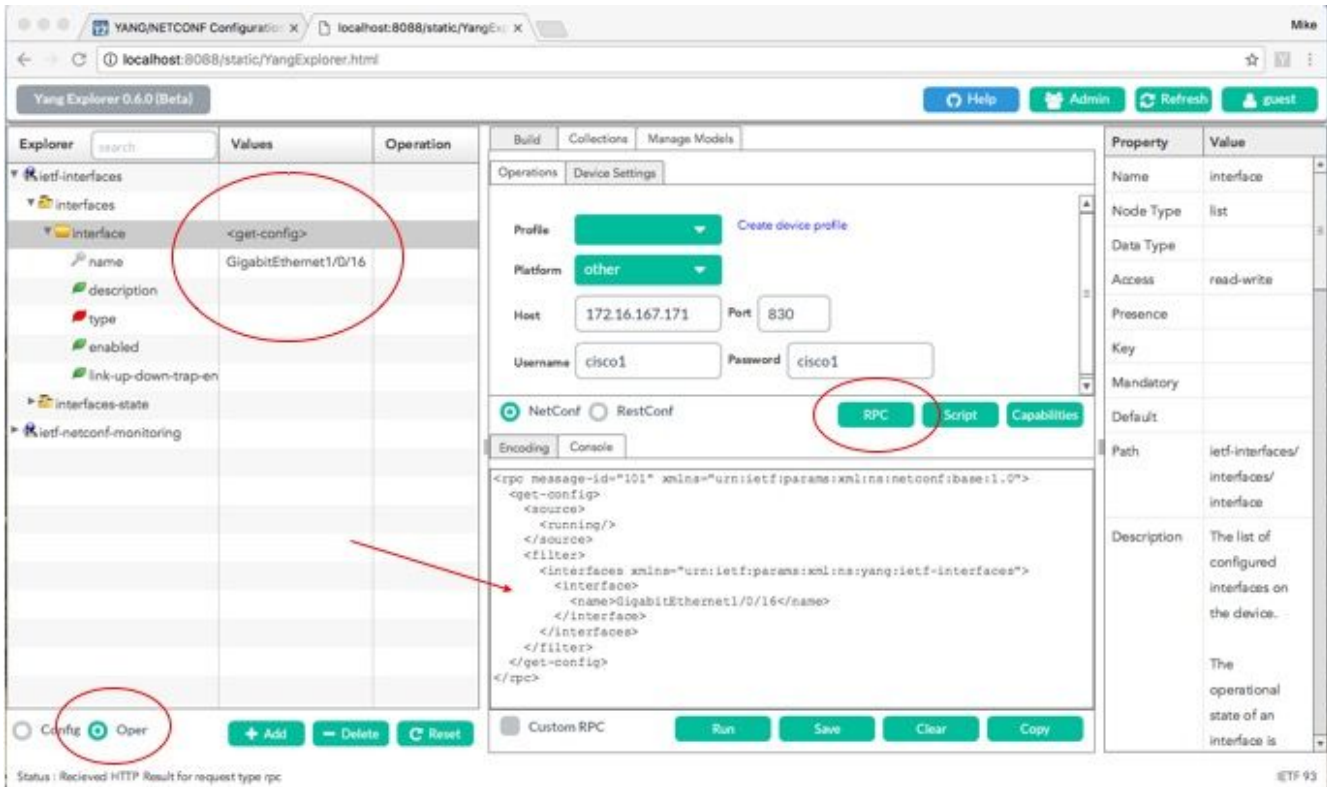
YANG/NETCONF Configuratio ×
localhost:8088/static/YangEx ×
Mike

localhost:8088/static/YangExplorer.html

Yang Explorer 0.6.0 (Beta)

Help
Admin
Refresh
guest

Explorer
search
Values
Operation

ietf-interfaces
interfaces
interface
<get-config>
name
GigabitEthernet1/0/16
description
type
enabled
link-up-down-trap-en
interfaces-state
ietf-netconf-monitoring

Config
Oper

+ Add
— Delete
Reset

Build
Collections
Manage Models

Operations
Device Settings

Profile
Create device profile
Platform
other
Host
172.16.167.171
Port
830
Username
cisco1
Password
cisco1

NetConf
RestConf
RPC
Script
Capabilities

Encoding
Console

<rpc message-id="101" xmlns="urn:ietf:params:xml:ns:netconf:base:1.0">
<get-config>
<source>
<running/>
</source>
<filter>
<interfaces xmlns="urn:ietf:params:xml:ns:yang:ietf-interfaces">
<interface>
<name>GigabitEthernet1/0/16</name>
</interface>
</interfaces>
</filter>
</get-config>
</rpc>

Custom RPC
Run
Save
Clear
Copy

| Property | Value |
|---|---|
| Name | interface |
| Node Type | list |
| Data Type | |
| Access | read-write |
| Presence | |
| Key | |
| Mandatory | |
| Default | |
| Path | ietf-interfaces/ interfaces/ interface |
| Description | The list of configured interfaces on the device. The operational state of an interface is |

Status : Recieved HTTP Result for request type rpc
IETF 93